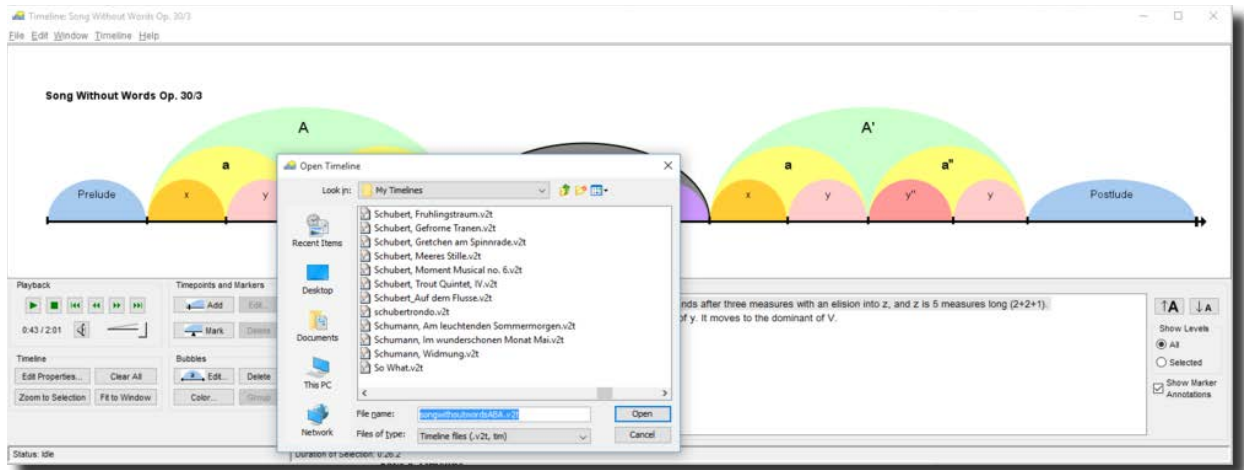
Timeline: Song Without Words Op. 30/3
File Edit Window Timeline Help

Song Without Words Op. 30/3

A
a
Prelude
x
y

A'
a
a"
x
y
y"
y
Postlude

Open Timeline
Look in: My Timelines
Recent Items
Desktop
Documents
This PC
Network
Schubert, Fruhlingstraum.v2t
Schubert, Gefrorne Tranen.v2t
Schubert, Gretchen am Spinnrade.v2t
Schubert, Meeres Stille.v2t
Schubert, Moment Musical no. 6.v2t
Schubert, Trout Quintet, IV.v2t
Schubert_Auf dem Flusse.v2t
schubertrondo.v2t
Schumann, Am leuchtenden Sommermorgen.v2t
Schumann, Im wunderschonen Monat Mai.v2t
Schumann, Widmung.v2t
So What.v2t
File name: songwithoutwordsABA.v2t
Files of type: Timeline files (.v2t, tim)
Open
Cancel

Playback
0:43 / 2:01
Timepoints and Markers
Add
Edit...
Mark
Delete
Timeline
Edit Properties...
Clear All
Zoom to Selection
Fit to Window
Bubbles
Edit...
Delete
Color...
Group

nds after three measures with an elision into z, and z is 5 measures long (2+2+1).
f y. It moves to the dominant of V.

Show Levels
All
Selected
Show Marker Annotations

Status: Idle
Duration of Selection: 0:26.2